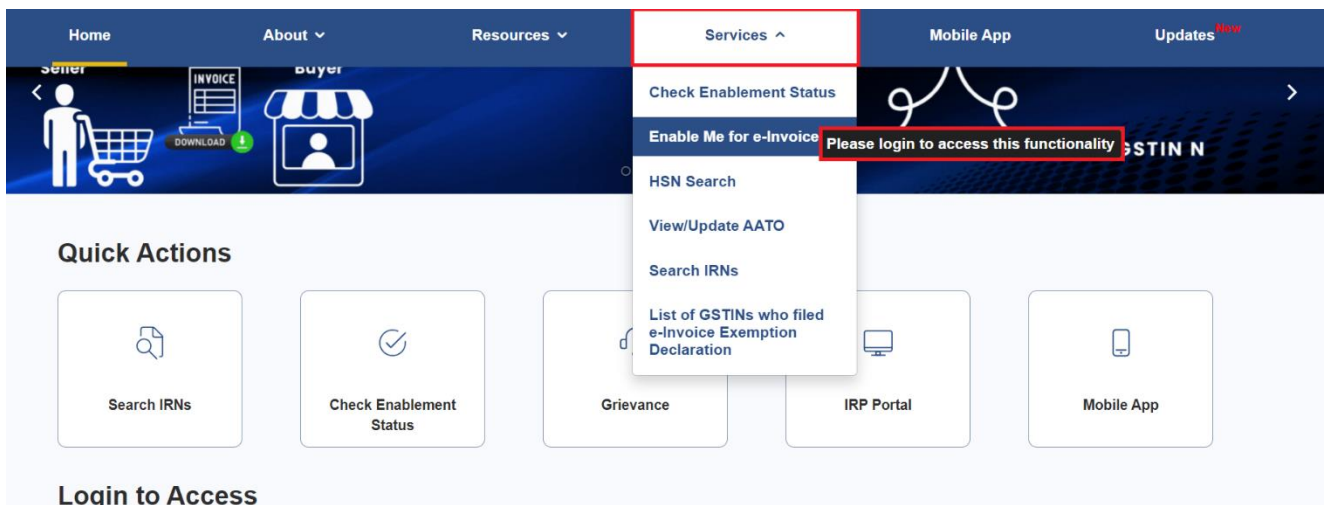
Home About Resources Services Mobile App Updates New

Seller INVOICE Buyer DOWNLOAD

Check Enablement Status
Enable Me for e-Invoice
Please login to access this functionality
HSN Search
View/Update AATO
Search IRNs
List of GSTINs who filed e-Invoice Exemption Declaration

GSTIN N

Quick Actions

Search IRNs
Check Enablement Status
Grievance
IRP Portal
Mobile App

Login to Access